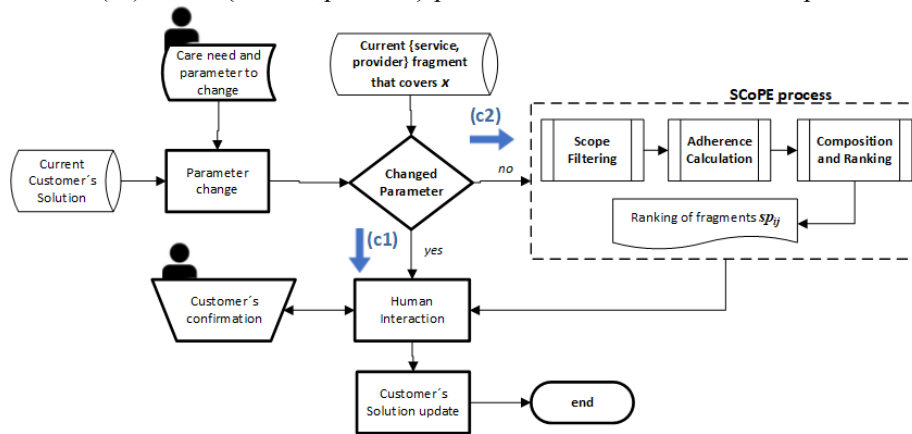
Care need and parameter to change

Current {service, provider} fragment that covers $x$

SCoPE process

(c2)

Scope Filtering

Adherence Calculation

Composition and Ranking

Current Customer´s Solution

Parameter change

Changed Parameter

no

Ranking of fragments $sp_{ij}$

(c1)

yes

Customer´s confirmation

Human Interaction

Customer´s Solution update

end